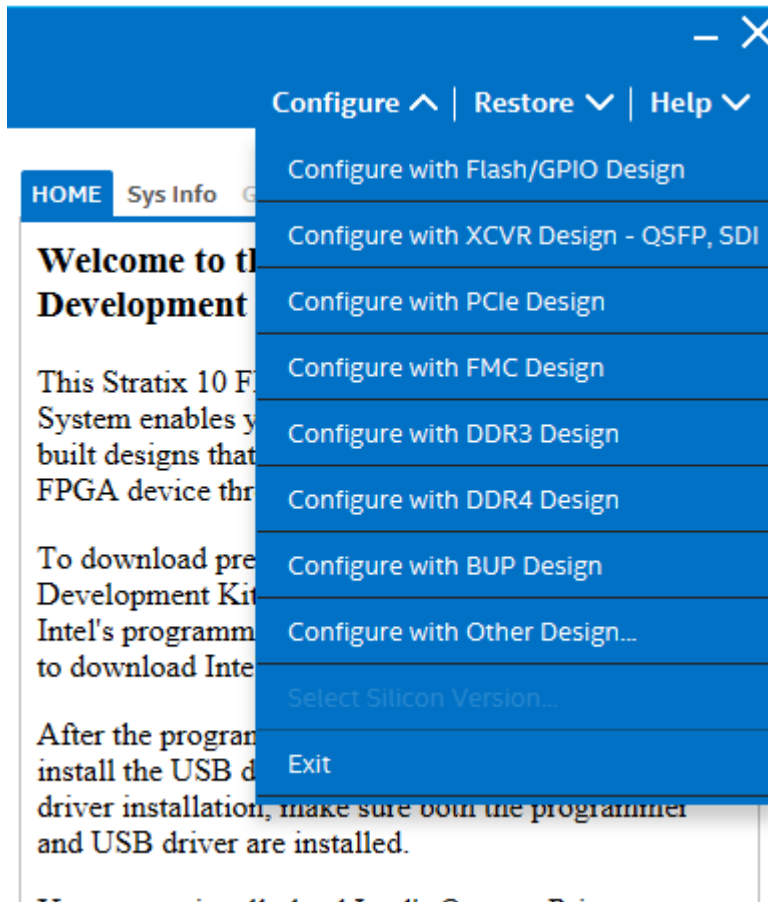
Configure | Restore | Help

HOME Sys Info G

Welcome to t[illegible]
Development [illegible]

This Stratix 10 F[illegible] System enables y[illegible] built designs that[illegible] FPGA device thr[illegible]

To download pre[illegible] Development Ki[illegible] Intel's programm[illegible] to download Inte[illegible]

After the program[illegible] install the USB d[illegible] driver installation, make sure both the programmer and USB driver are installed.

Configure with Flash/GPIO Design
Configure with XCVR Design - QSFP, SDI
Configure with PCIe Design
Configure with FMC Design
Configure with DDR3 Design
Configure with DDR4 Design
Configure with BUP Design
Configure with Other Design...
Select Silicon Version...
Exit